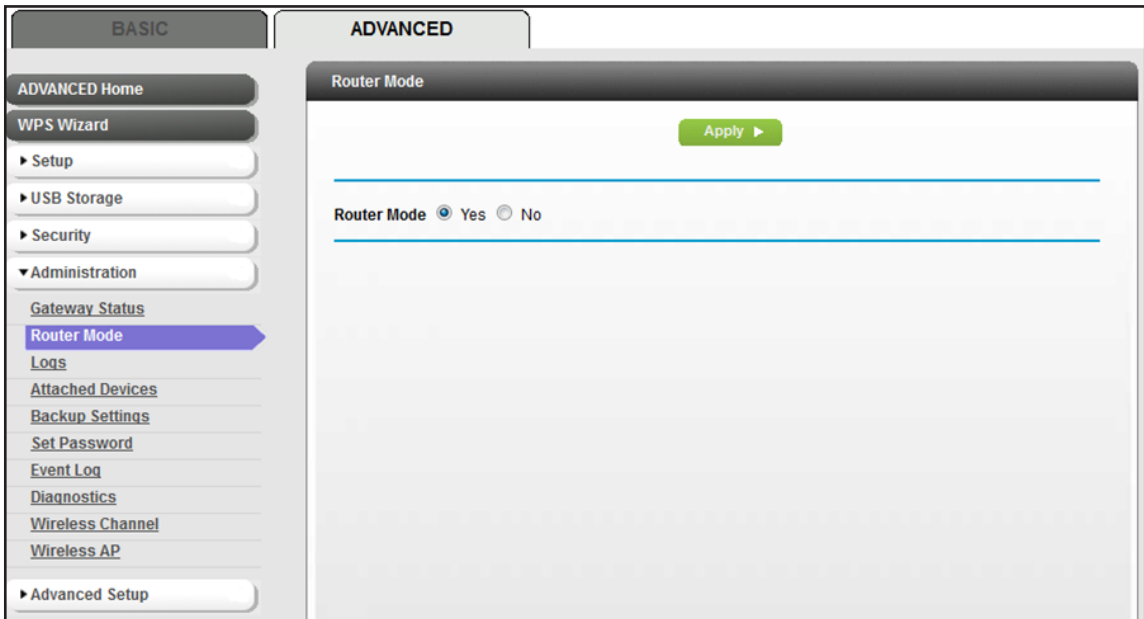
BASIC

ADVANCED

ADVANCED Home

WPS Wizard

▸ Setup

▸ USB Storage

▸ Security

▾ Administration

Gateway Status

Router Mode

Logs

Attached Devices

Backup Settings

Set Password

Event Log

Diagnostics

Wireless Channel

Wireless AP

▸ Advanced Setup

Router Mode

Apply ▸

Router Mode Yes No